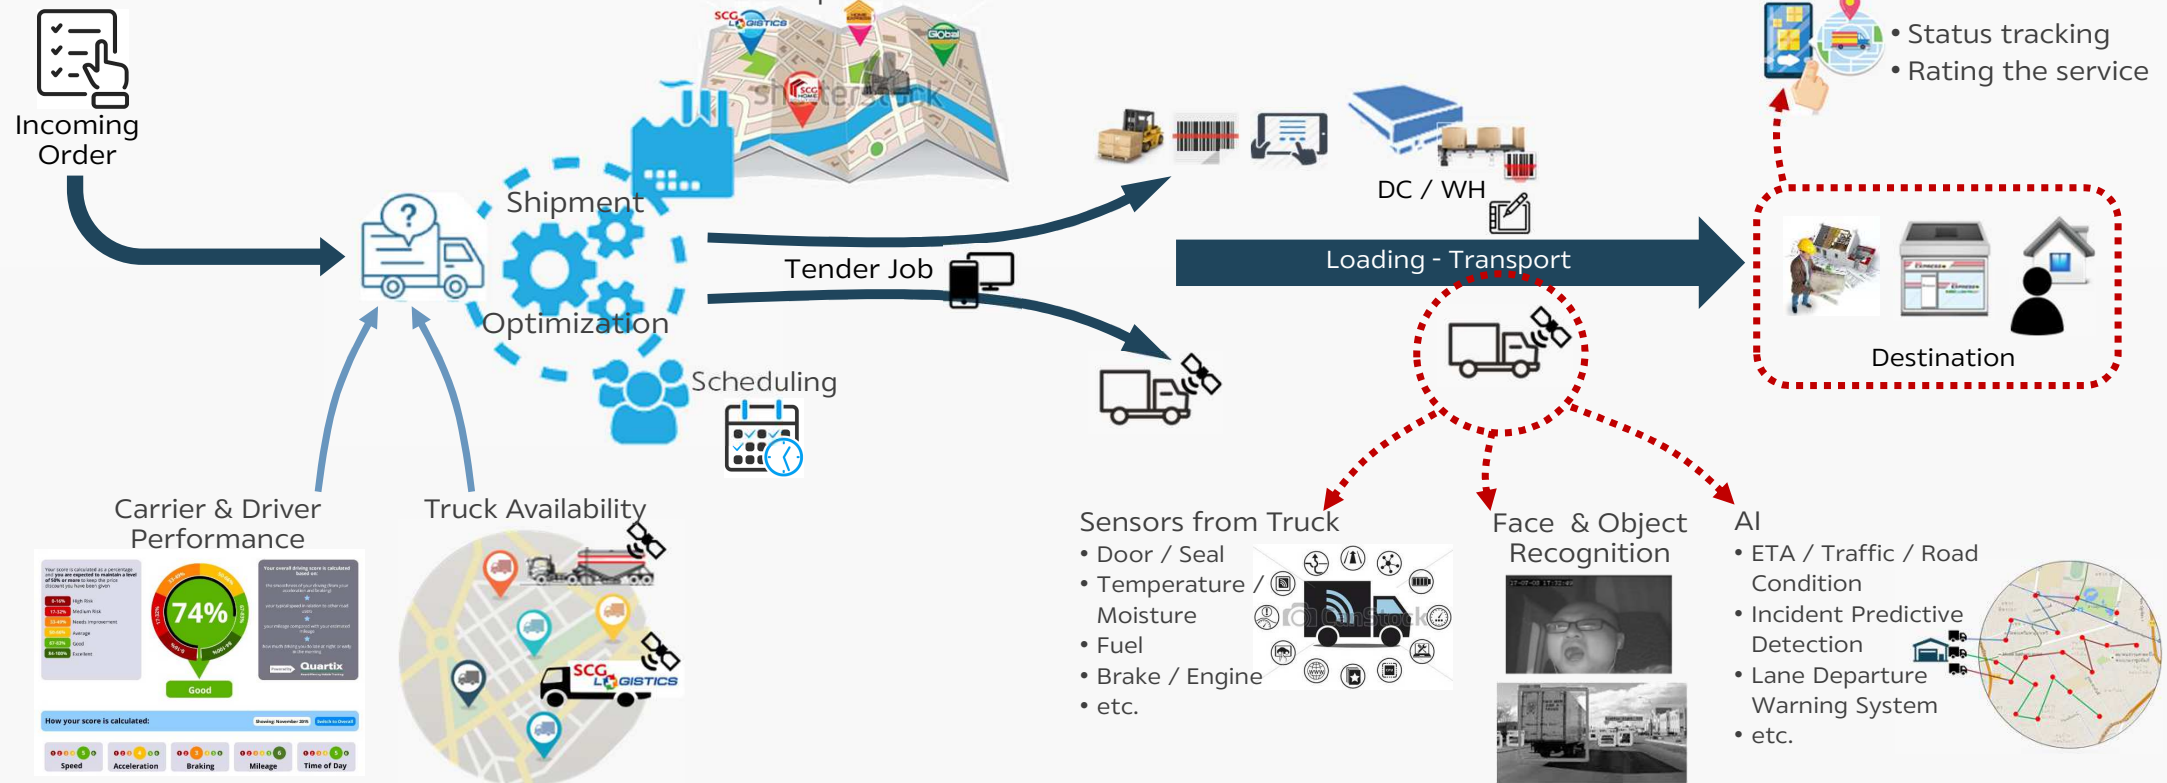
Incoming Order

Shipment

Optimization

Scheduling

Tender Job

Carrier & Driver Performance

74%

Good

How your score is calculated:

Speed

Acceleration

Braking

Mileage

Time of Day

Quartix

Truck Availability

SCG LOGISTICS

SCG LOGISTICS

DC / WH

Loading - Transport

• Status tracking
• Rating the service

Destination

Sensors from Truck
• Door / Seal
• Temperature / Moisture
• Fuel
• Brake / Engine
• etc.

Face & Object Recognition

AI
• ETA / Traffic / Road Condition
• Incident Predictive Detection
• Lane Departure Warning System
• etc.